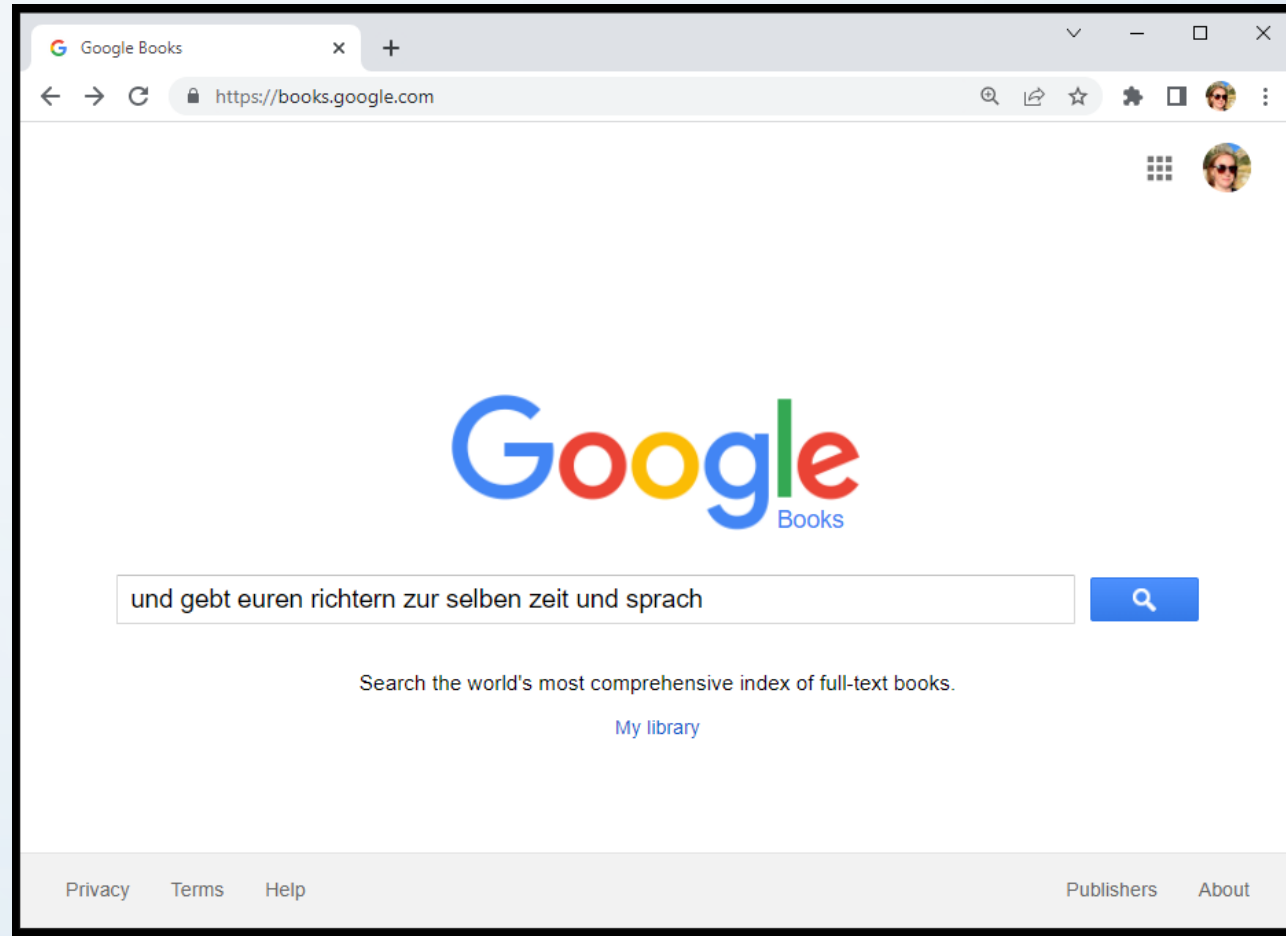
Google Books

https://books.google.com

Google
Books

und gebt euren richtern zur selben zeit und sprach

Search the world's most comprehensive index of full-text books.

My library

Privacy Terms Help

Publishers About